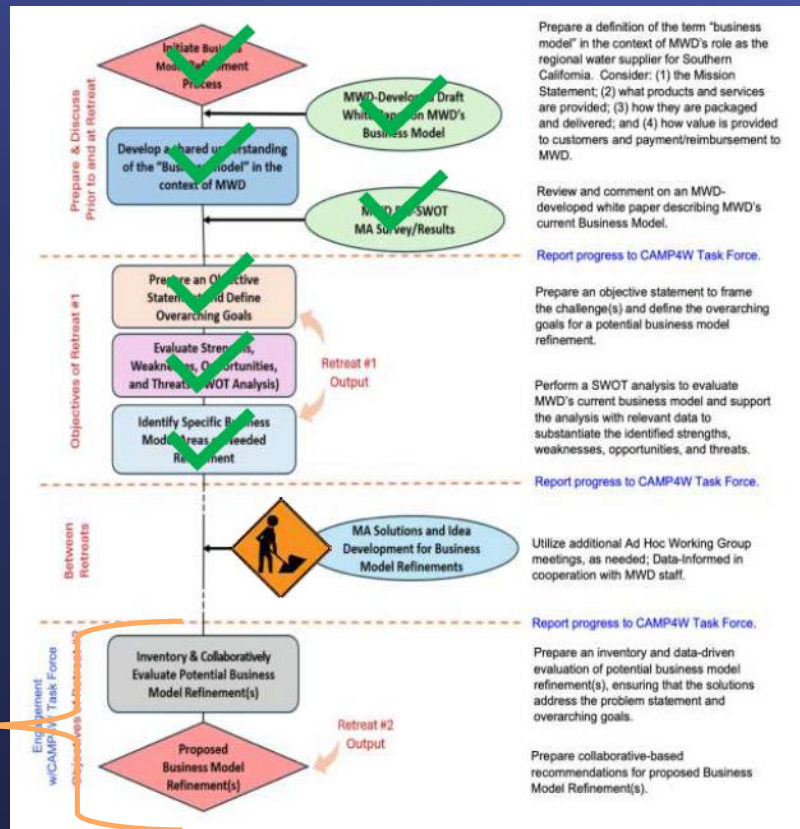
Prepare & Discuss Prior to and at Retreat

Initiate Busi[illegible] Mod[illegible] Process

MWD-Develop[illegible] Draft Whit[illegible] MWD's Business Model

Develop a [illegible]hared u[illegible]standing of the "Bus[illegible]odel" in the context of MWD

M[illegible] SWOT MA Survey/Results

Prepare a definition of the term "business model" in the context of MWD's role as the regional water supplier for Southern California. Consider: (1) the Mission Statement; (2) what products and services are provided; (3) how they are packaged and delivered; and (4) how value is provided to customers and payment/reimbursement to MWD.

Review and comment on an MWD-developed white paper describing MWD's current Business Model.

Report progress to CAMP4W Task Force.

Objectives of Retreat #1

Prepare an Objective Statem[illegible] Define Overarching Goals

Evaluate Stren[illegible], Weakne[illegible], O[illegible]ortunities, and Threats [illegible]WOT Analysis)

Identify Specific Business Mode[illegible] Areas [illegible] Needed Re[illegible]ment

Retreat #1 Output

Prepare an objective statement to frame the challenge(s) and define the overarching goals for a potential business model refinement.

Perform a SWOT analysis to evaluate MWD's current business model and support the analysis with relevant data to substantiate the identified strengths, weaknesses, opportunities, and threats.

Report progress to CAMP4W Task Force.

Between Retreats

MA Solutions and Idea Development for Business Model Refinements

Utilize additional Ad Hoc Working Group meetings, as needed; Data-Informed in cooperation with MWD staff.

Report progress to CAMP4W Task Force.

Engagement w/CAMP4W Task Force

Objectives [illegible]

Inventory & Collaboratively Evaluate Potential Business Model Refinement(s)

Prepare an inventory and data-driven evaluation of potential business model refinement(s), ensuring that the solutions address the problem statement and overarching goals.

Retreat #2 Output

Proposed Business Model Refinement(s)

Prepare collaborative-based recommendations for proposed Business Model Refinement(s).